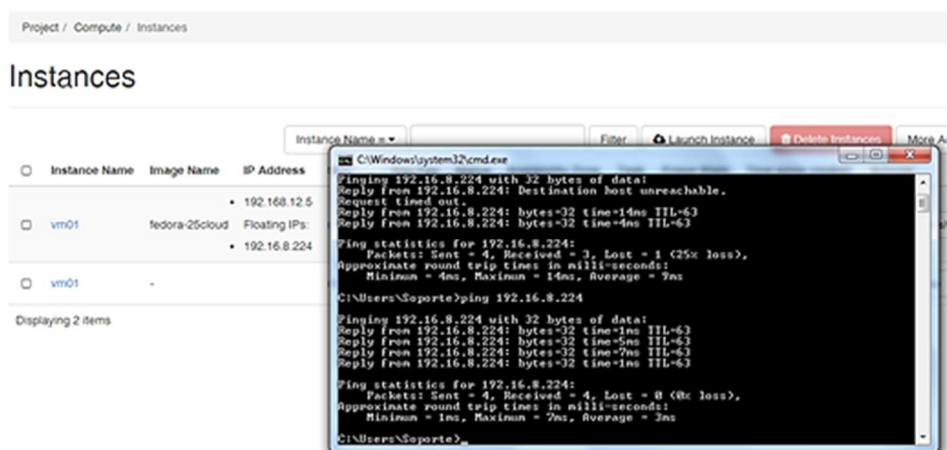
Project / Compute / Instances

Instances

Instance Name = ▾ Filter Launch Instance Delete Instances More A

| | Instance Name | Image Name | IP Address |
|---|---|---|---|
| ☐ | vm01 | fedora-25cloud | • 192.168.12.5 Floating IPs: • 192.16.8.224 |
| ☐ | vm01 | - | |

Displaying 2 items

C:\Windows\system32\cmd.exe

Pinging 192.16.8.224 with 32 bytes of data:
Reply from 192.16.8.224: Destination host unreachable.
Request timed out.
Reply from 192.16.8.224: bytes=32 time=14ms TTL=63
Reply from 192.16.8.224: bytes=32 time=4ms TTL=63

Ping statistics for 192.16.8.224:
Packets: Sent = 4, Received = 3, Lost = 1 (25% loss),
Approximate round trip times in milli-seconds:
Minimum = 4ms, Maximum = 14ms, Average = 9ms

C:\Users\Soporte>ping 192.16.8.224

Pinging 192.16.8.224 with 32 bytes of data:
Reply from 192.16.8.224: bytes=32 time=1ms TTL=63
Reply from 192.16.8.224: bytes=32 time=5ms TTL=63
Reply from 192.16.8.224: bytes=32 time=7ms TTL=63
Reply from 192.16.8.224: bytes=32 time=1ms TTL=63

Ping statistics for 192.16.8.224:
Packets: Sent = 4, Received = 4, Lost = 0 (0% loss),
Approximate round trip times in milli-seconds:
Minimum = 1ms, Maximum = 7ms, Average = 3ms

C:\Users\Soporte>_